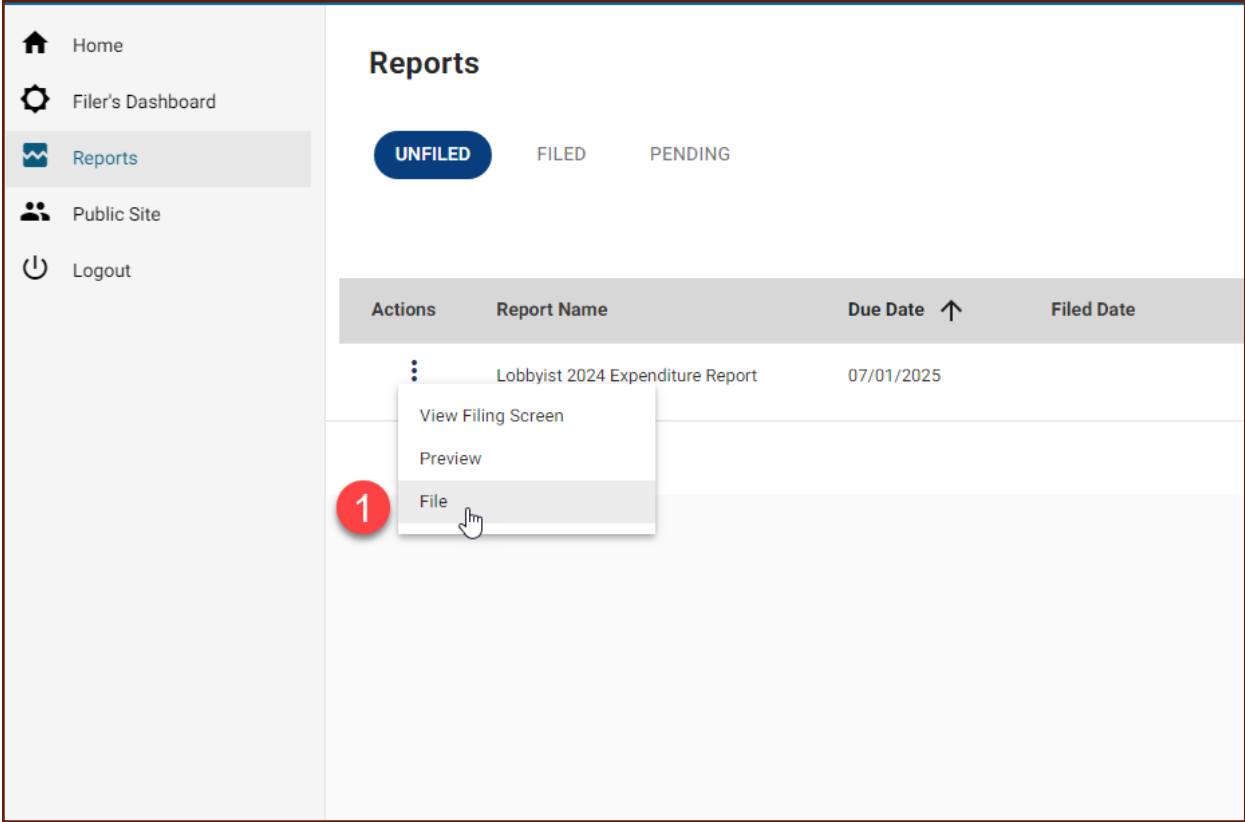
Home
Filer's Dashboard
Reports
Public Site
Logout

Reports

UNFILED FILED PENDING

| Actions | Report Name | Due Date | Filed Date |
|---|---|---|---|
| ⋮ | Lobbyist 2024 Expenditure Report | 07/01/2025 | |

View Filing Screen
Preview
File

1